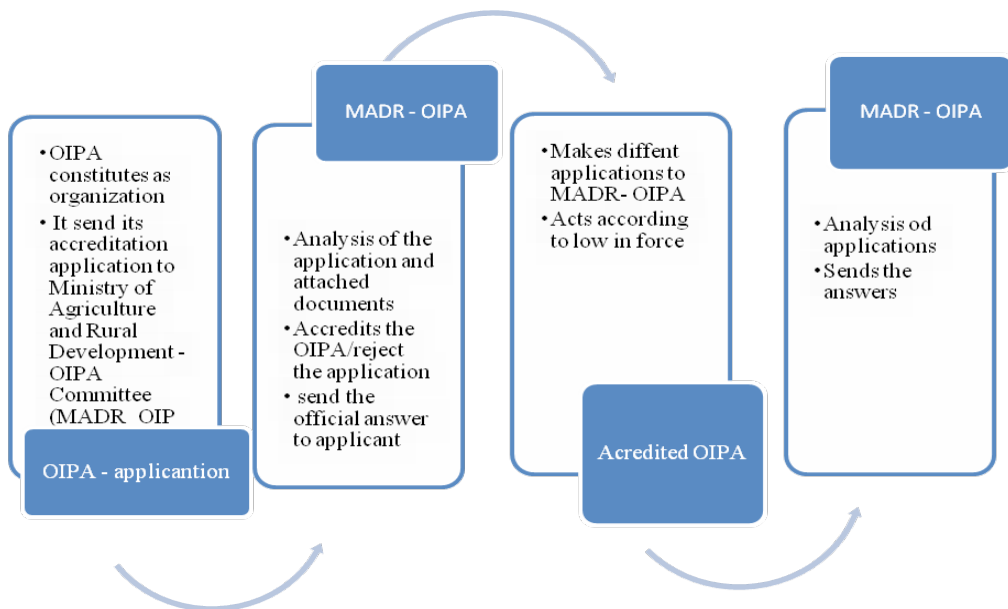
• OIPA constitutes as organization
• It send its accreditation application to Ministry of Agriculture and Rural Development - OIPA Committee (MADR OIP

OIPA - applicantion

MADR - OIPA

• Analysis of the application and attached documents
• Accredits the OIPA/reject the application
• send the official answer to applicant

• Makes diffent applications to MADR- OIPA
• Acts according to low in force

Acredited OIPA

MADR - OIPA

• Analysis od applications
• Sends the answers